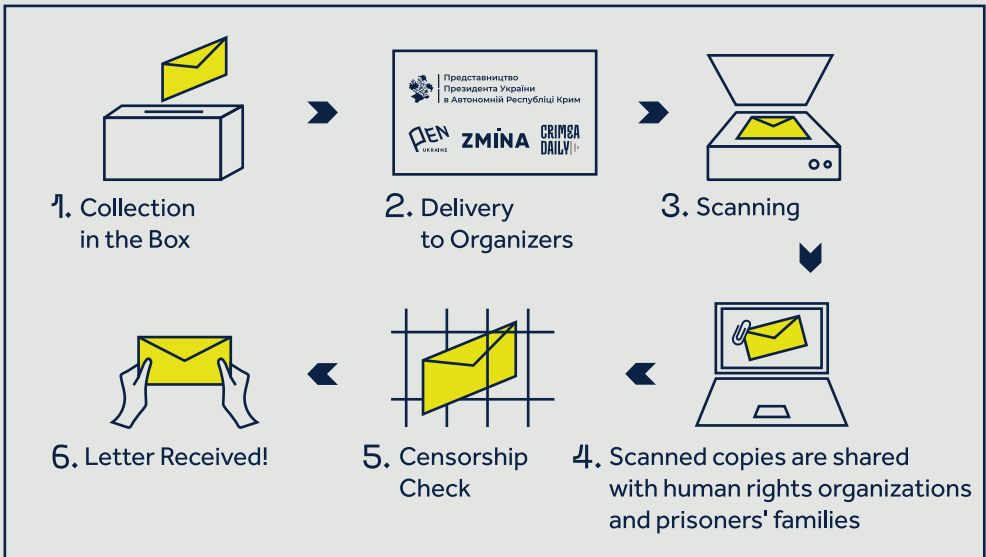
Представництво Президента України в Автономній Республіці Крим

PEN UKRAINE

ZMINA

CRIMEA DAILY

1. Collection in the Box

2. Delivery to Organizers

3. Scanning

4. Scanned copies are shared with human rights organizations and prisoners' families

5. Censorship Check

6. Letter Received!